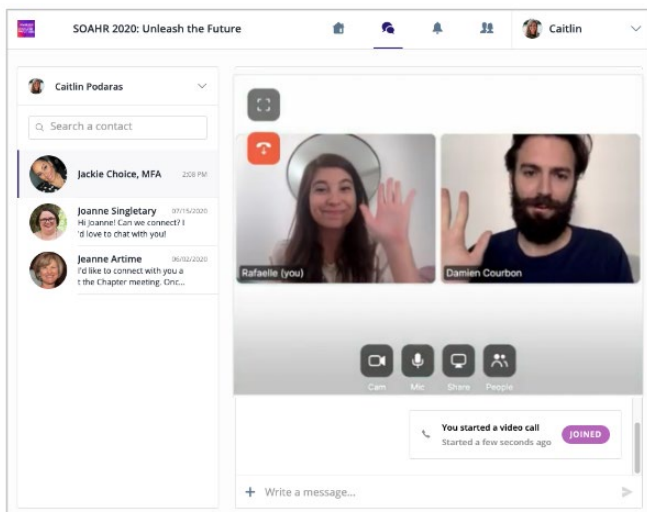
SOAHR 2020: Unleash the Future

Caitlin

Caitlin Podaras

Search a contact

Jackie Choice, MFA 2:09 PM

Joanne Singletary 07/15/2020
Hi Joanne! Can we connect? I'd love to chat with you!

Jeanne Artime 06/02/2020
I'd like to connect with you a t the Chapter meeting. Onc...

Rafaelle (you)

Damien Courbon

Cam

Mic

Share

People

You started a video call
Started a few seconds ago

JOINED

Write a message...